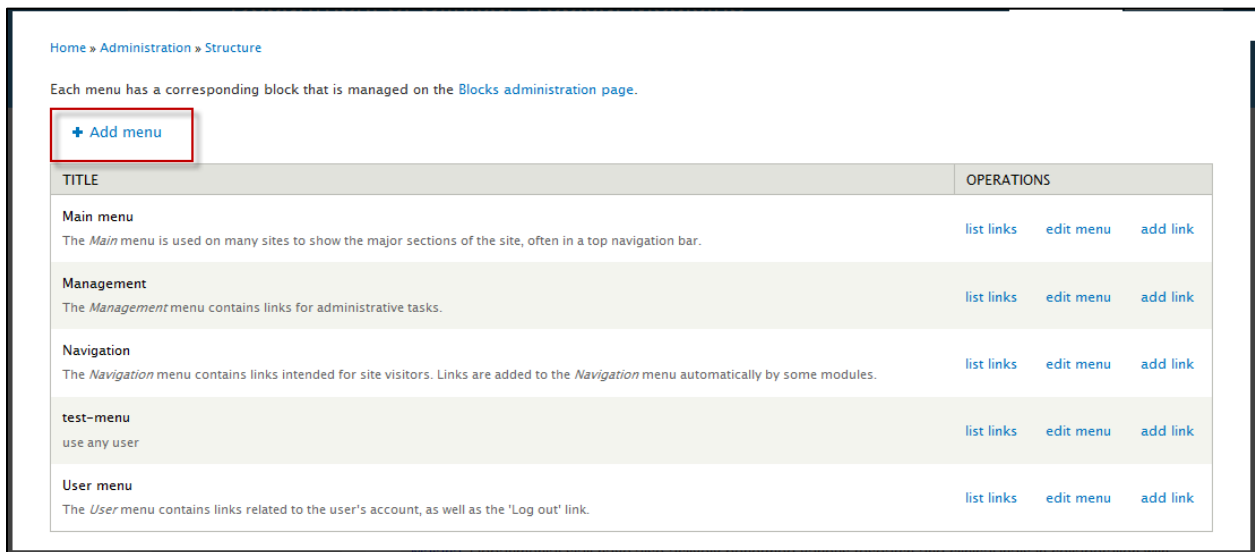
Home » Administration » Structure

Each menu has a corresponding block that is managed on the Blocks administration page.

+ Add menu

| TITLE | OPERATIONS | | |
|---|---|---|---|
| Main menu<br>The *Main* menu is used on many sites to show the major sections of the site, often in a top navigation bar. | list links | edit menu | add link |
| Management<br>The *Management* menu contains links for administrative tasks. | list links | edit menu | add link |
| Navigation<br>The *Navigation* menu contains links intended for site visitors. Links are added to the *Navigation* menu automatically by some modules. | list links | edit menu | add link |
| test-menu<br>use any user | list links | edit menu | add link |
| User menu<br>The *User* menu contains links related to the user's account, as well as the 'Log out' link. | list links | edit menu | add link |